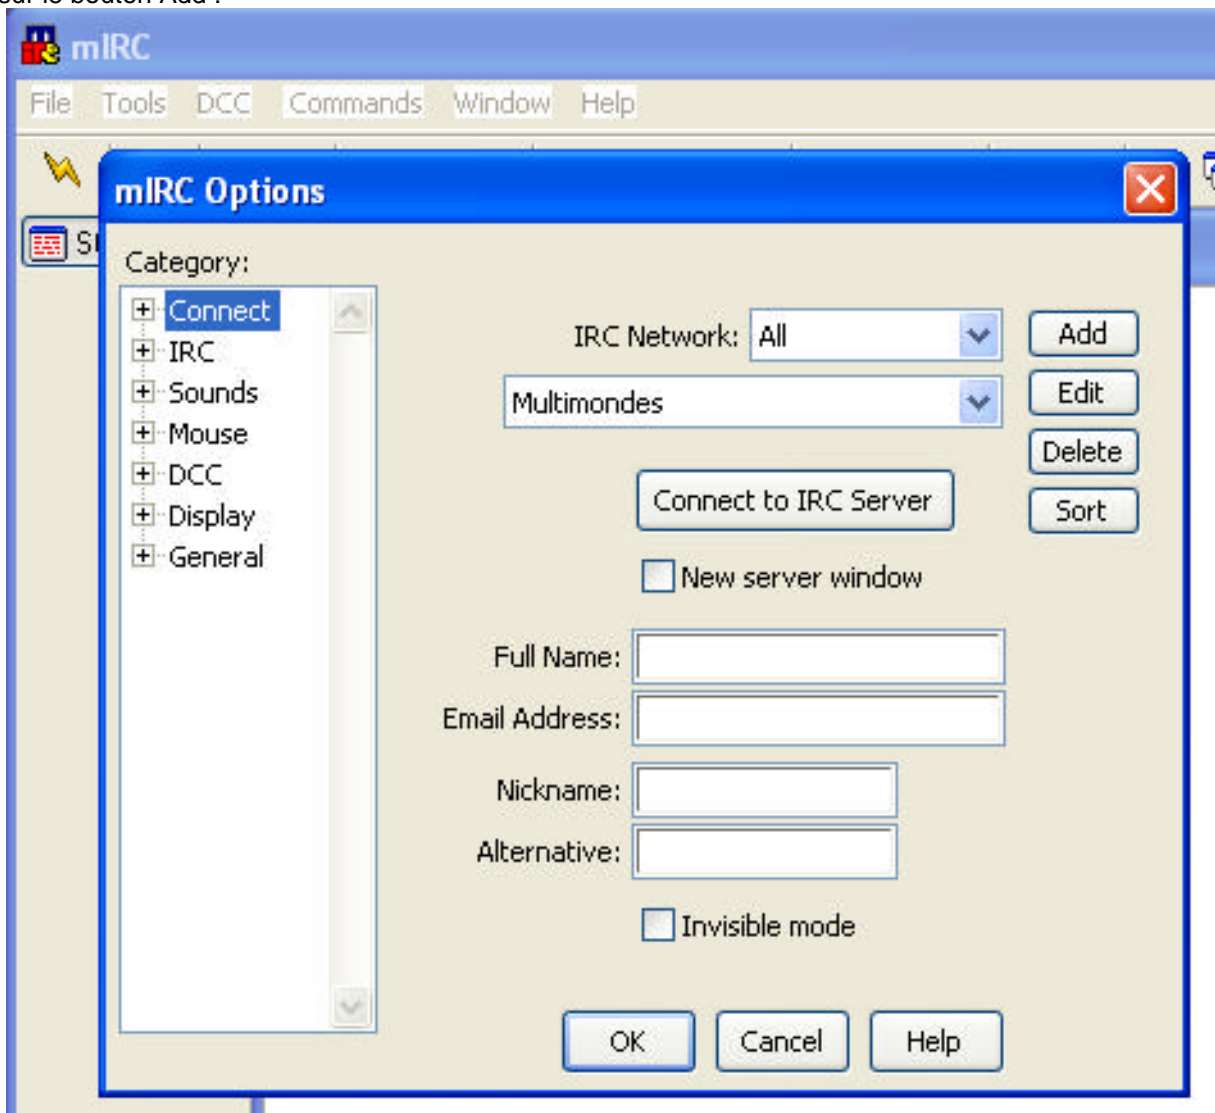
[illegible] le bouton Add :

mIRC

File Tools DCC Commands Window Help

S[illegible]

mIRC Options

Category:

Connect
IRC
Sounds
Mouse
DCC
Display
General

IRC Network: All

Add

Multimondes

Edit

Delete

Connect to IRC Server

Sort

New server window

Full Name:

Email Address:

Nickname:

Alternative:

Invisible mode

OK Cancel Help